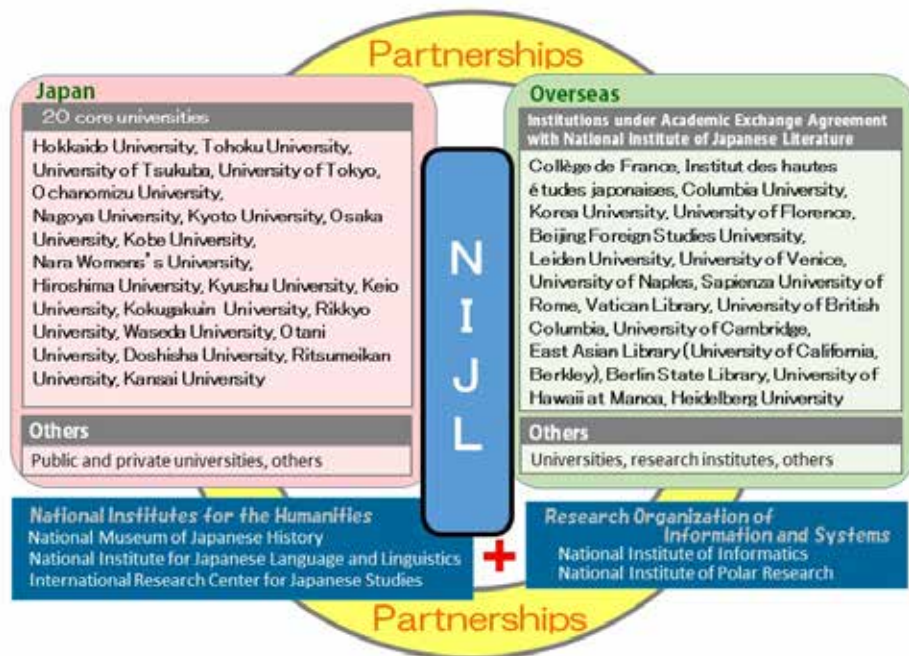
Partnerships

Japan

20 core universities

Hokkaido University, Tohoku University, University of Tsukuba, University of Tokyo, Ochanomizu University, Nagoya University, Kyoto University, Osaka University, Kobe University, Nara Womens' s University, Hiroshima University, Kyushu University, Keio University, Kokugakuin University, Rikkyo University, Waseda University, Otani University, Doshisha University, Ritsumeikan University, Kansai University

Others

Public and private universities, others

NIJL

Overseas

Institutions under Academic Exchange Agreement with National Institute of Japanese Literature

Collège de France, Institut des hautes études japonaises, Columbia University, Korea University, University of Florence, Beijing Foreign Studies University, Leiden University, University of Venice, University of Naples, Sapienza University of Rome, Vatican Library, University of British Columbia, University of Cambridge, East Asian Library (University of California, Berkley), Berlin State Library, University of Hawaii at Manoa, Heidelberg University

Others

Universities, research institutes, others

National Institutes for the Humanities
National Museum of Japanese History
National Institute for Japanese Language and Linguistics
International Research Center for Japanese Studies

+

Research Organization of Information and Systems
National Institute of Informatics
National Institute of Polar Research

Partnerships